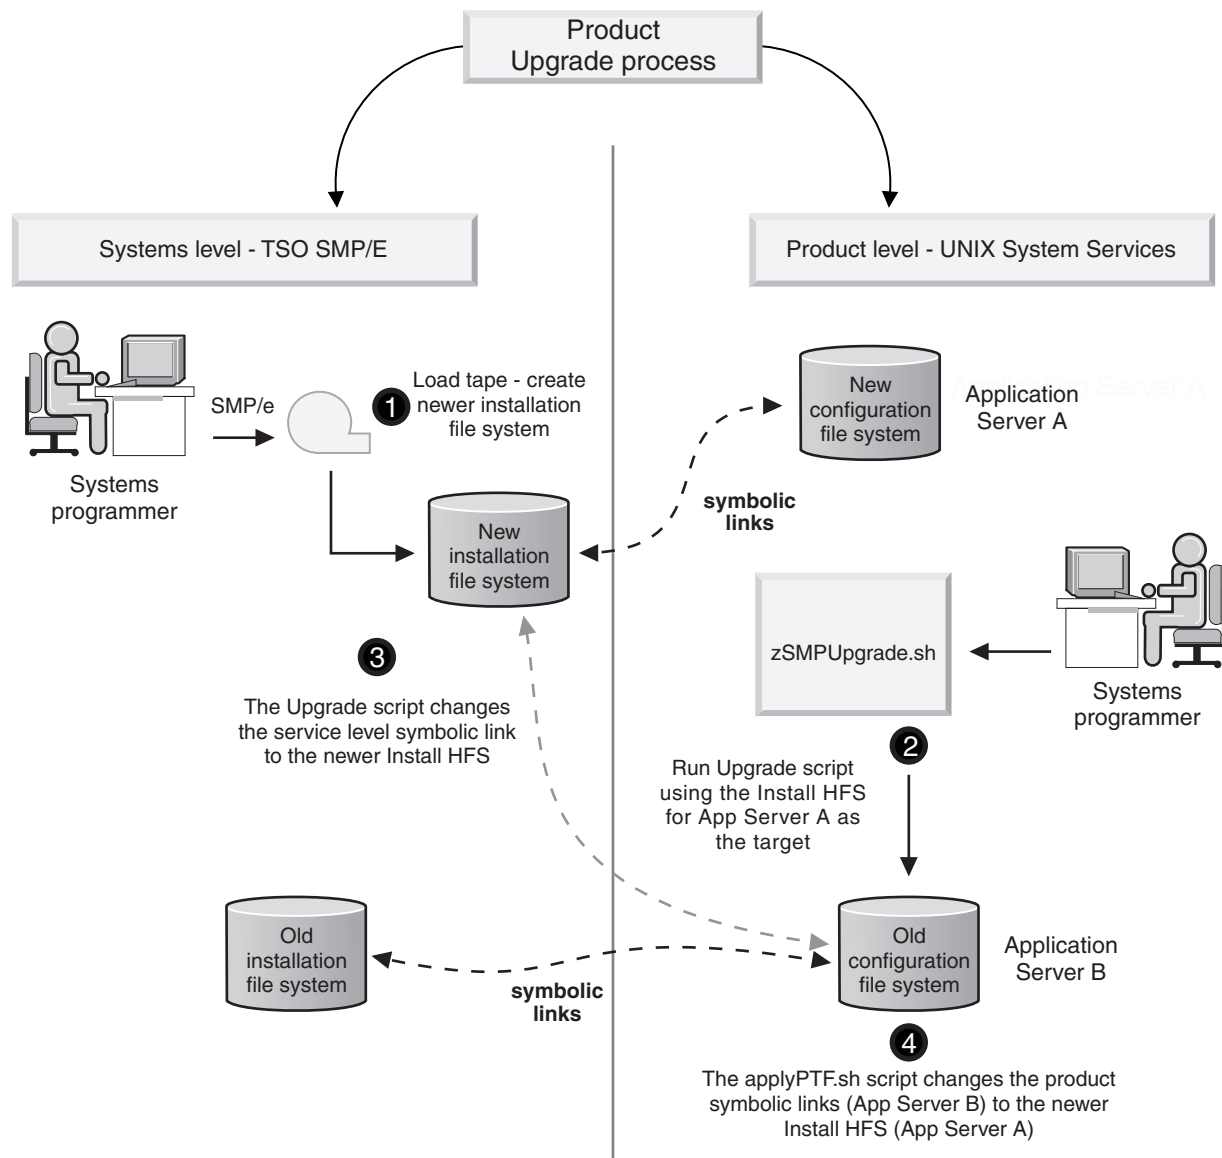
Product
Upgrade process

Systems level - TSO SMP/E

Product level - UNIX System Services

SMP/e

1 Load tape - create newer installation file system

Systems programmer

New installation file system

New configuration file system

Application Server A

Application Server A

symbolic links

zSMPUpgrade.sh

Systems programmer

3

The Upgrade script changes the service level symbolic link to the newer Install HFS

2

Run Upgrade script using the Install HFS for App Server A as the target

Old installation file system

symbolic links

Old configuration file system

Application Server B

4

The applyPTF.sh script changes the product symbolic links (App Server B) to the newer Install HFS (App Server A)